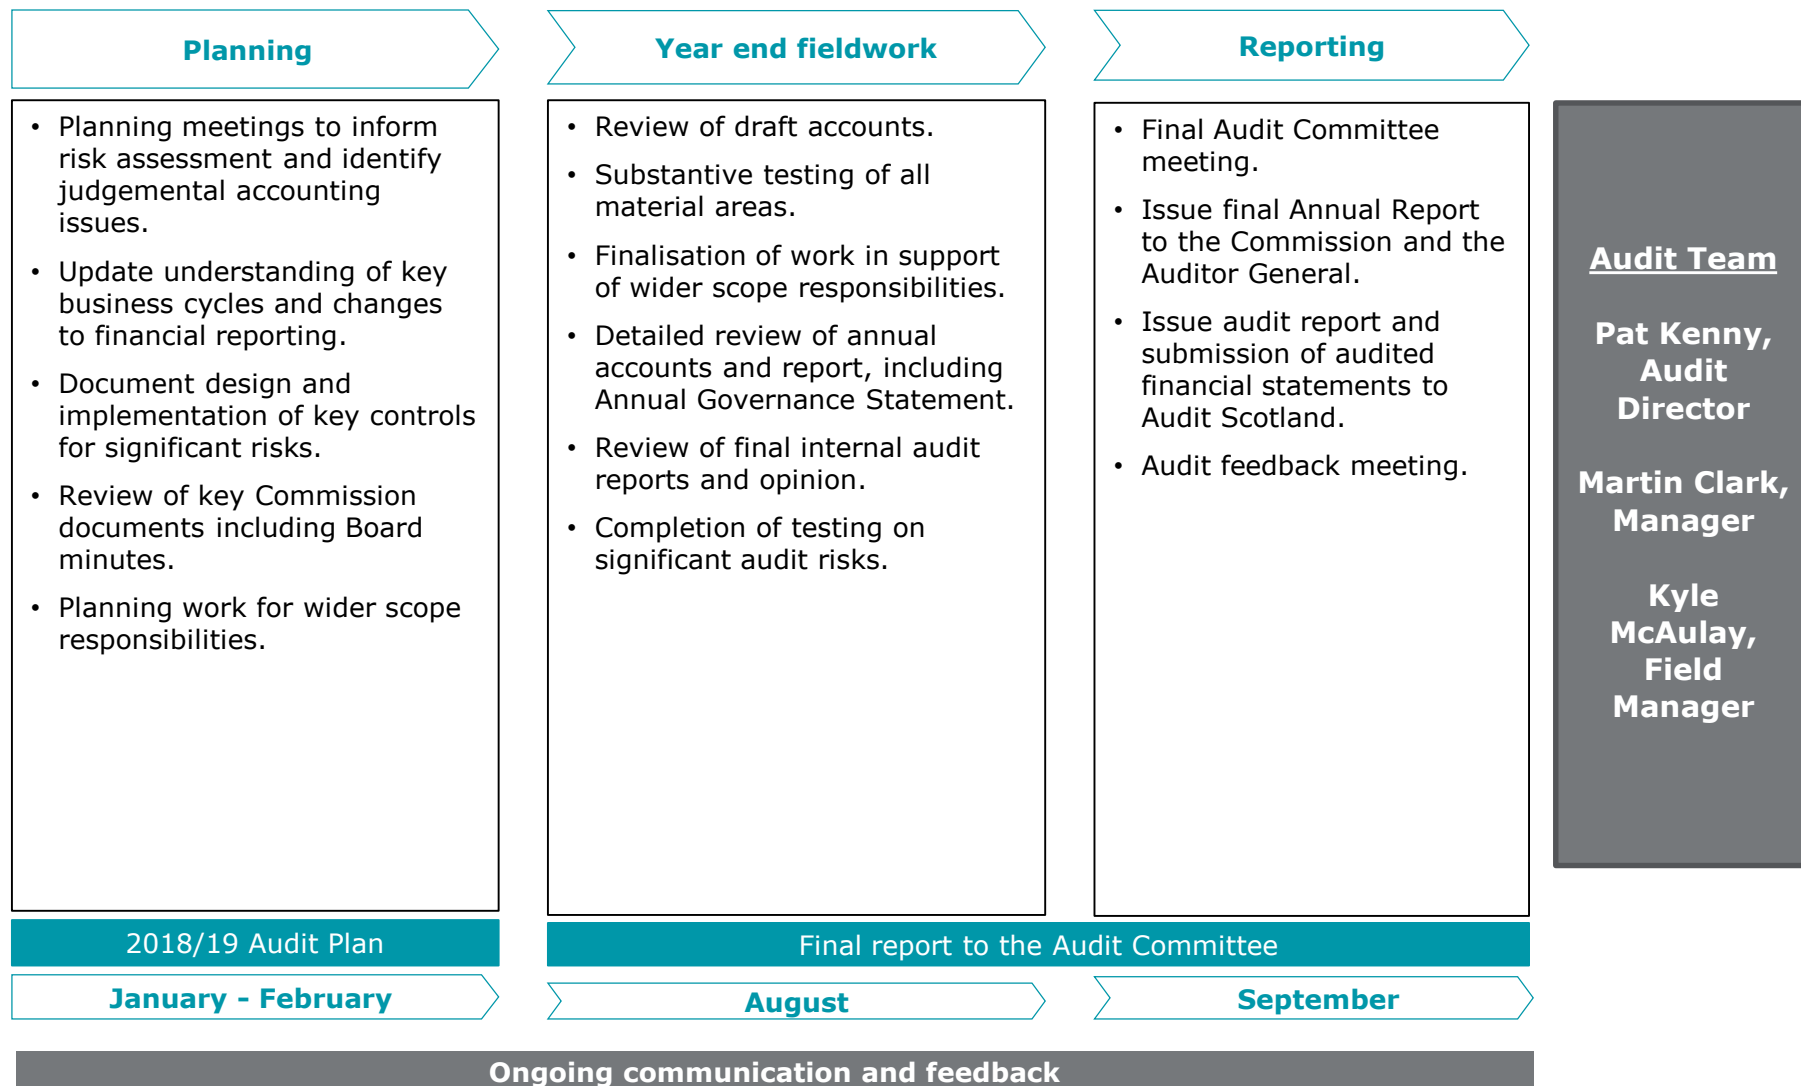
Planning

- Planning meetings to inform risk assessment and identify judgemental accounting issues.
- Update understanding of key business cycles and changes to financial reporting.
- Document design and implementation of key controls for significant risks.
- Review of key Commission documents including Board minutes.
- Planning work for wider scope responsibilities.

Year end fieldwork

- Review of draft accounts.
- Substantive testing of all material areas.
- Finalisation of work in support of wider scope responsibilities.
- Detailed review of annual accounts and report, including Annual Governance Statement.
- Review of final internal audit reports and opinion.
- Completion of testing on significant audit risks.

Reporting

- Final Audit Committee meeting.
- Issue final Annual Report to the Commission and the Auditor General.
- Issue audit report and submission of audited financial statements to Audit Scotland.
- Audit feedback meeting.

Audit Team

Pat Kenny, Audit Director

Martin Clark, Manager

Kyle McAulay, Field Manager

2018/19 Audit Plan

Final report to the Audit Committee

January - February

August

September

Ongoing communication and feedback